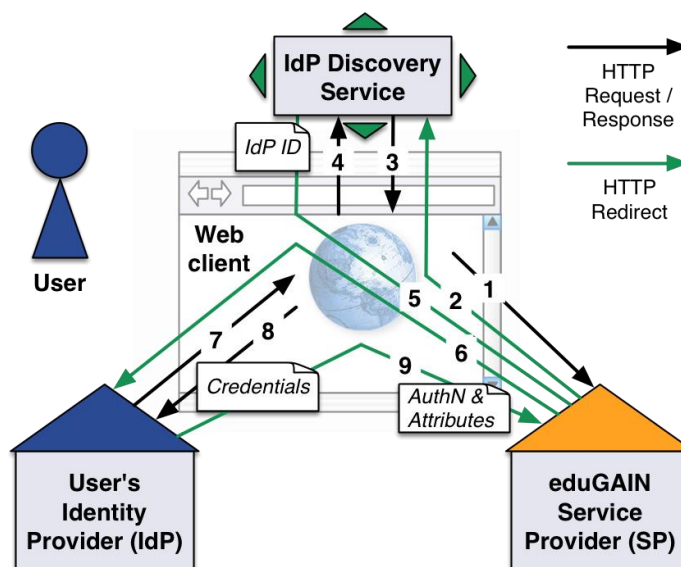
IdP Discovery Service

HTTP Request / Response

HTTP Redirect

IdP ID

4

3

User

Web client

1

5

2

6

7

8

9

Credentials

AuthN & Attributes

User's Identity Provider (IdP)

eduGAIN Service Provider (SP)